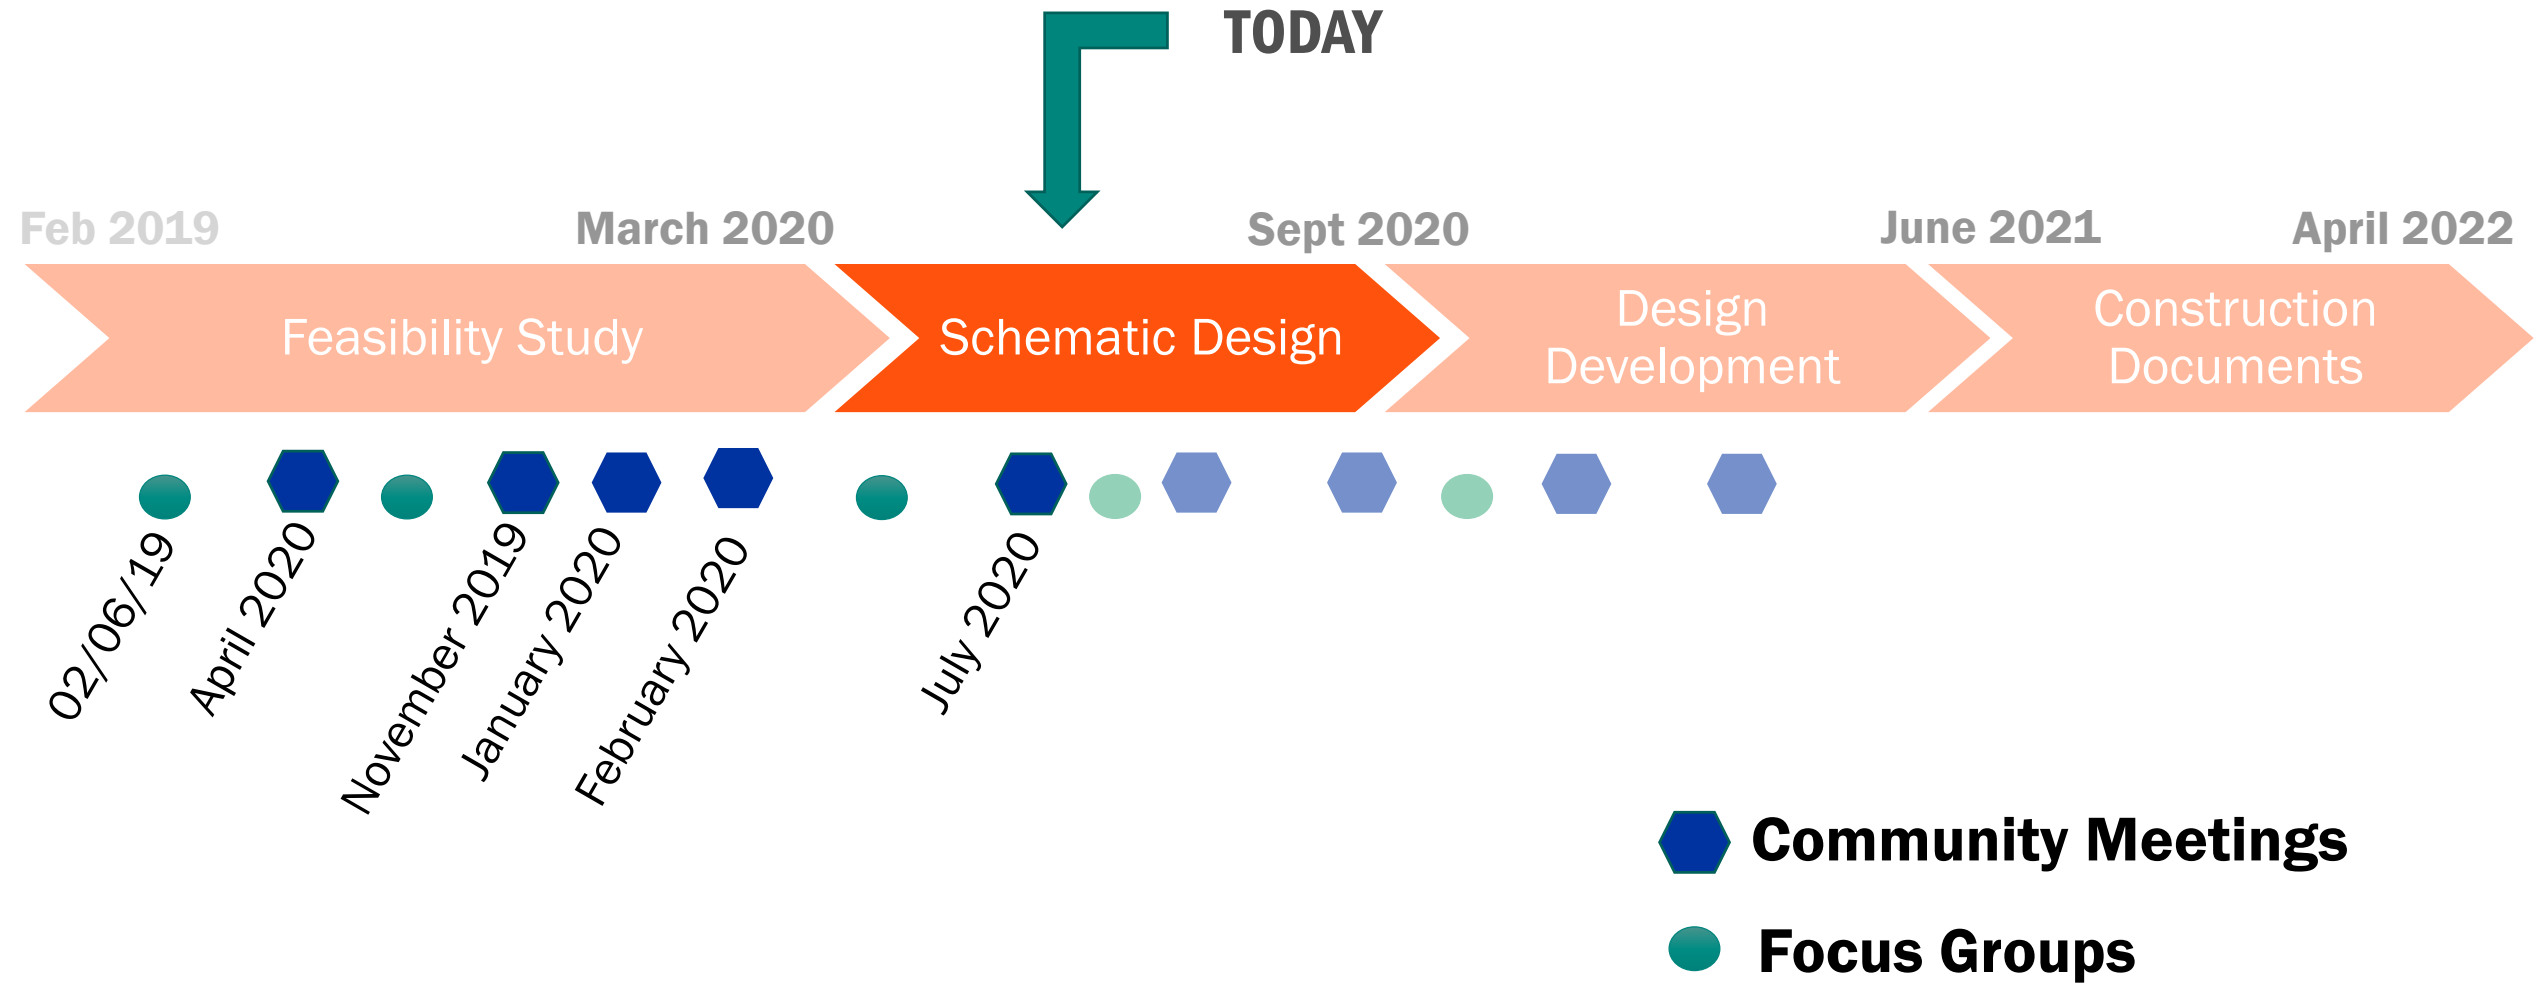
TODAY

Feb 2019
March 2020
Sept 2020
June 2021
April 2022

Feasibility Study
Schematic Design
Design Development
Construction Documents

02/06/19
April 2020
November 2019
January 2020
February 2020
July 2020

Community Meetings
Focus Groups